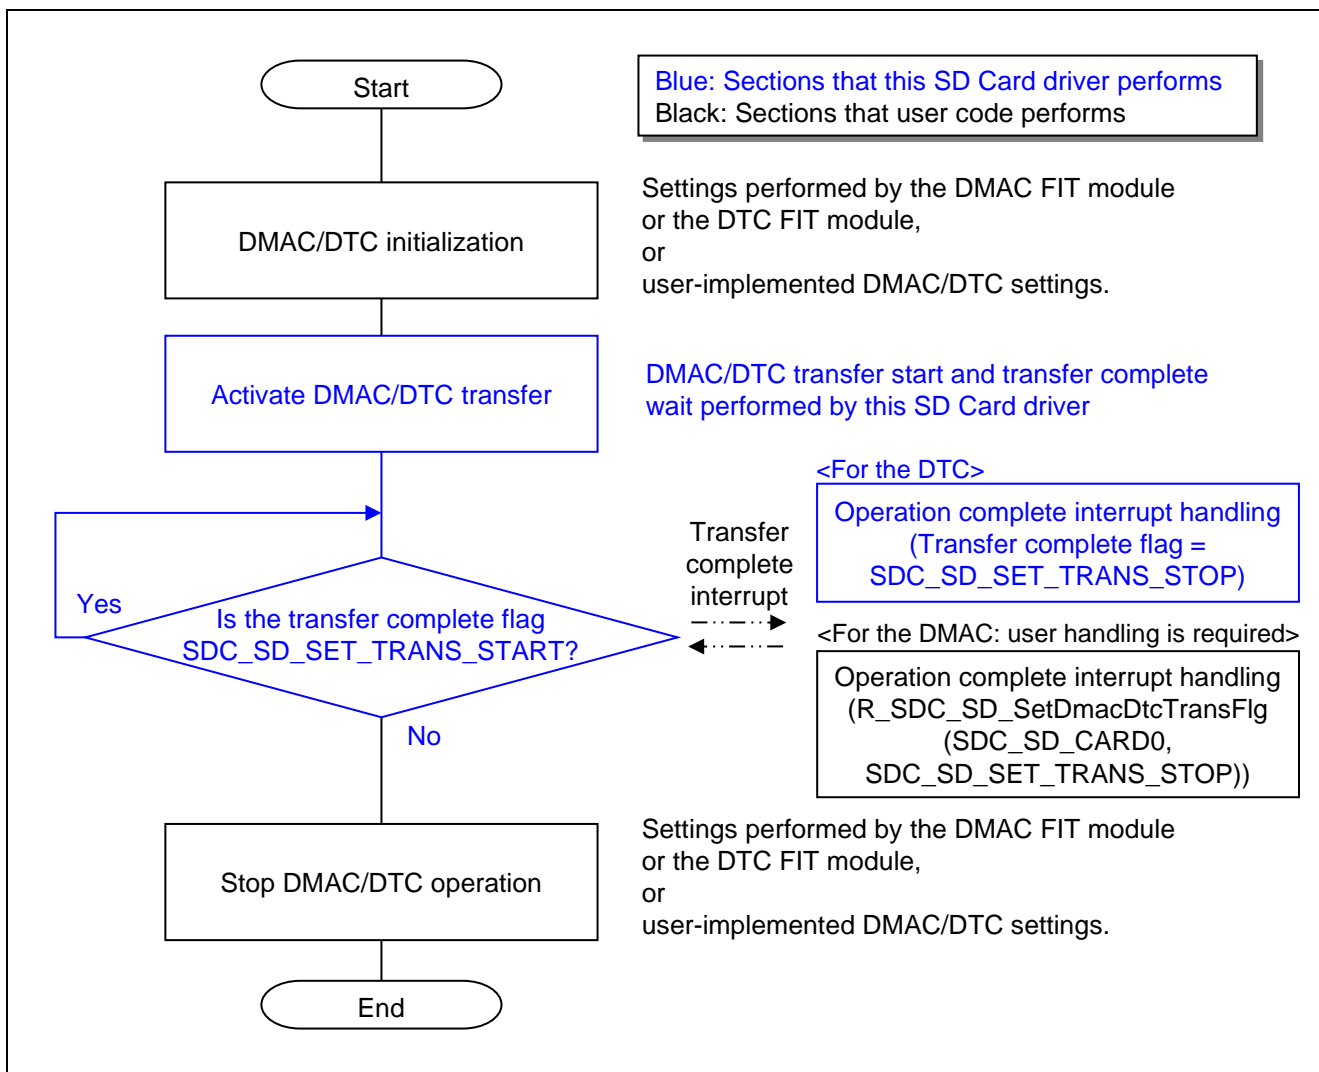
Blue: Sections that this SD Card driver performs
Black: Sections that user code performs

Start

DMAC/DTC initialization

Settings performed by the DMAC FIT module or the DTC FIT module,
or
user-implemented DMAC/DTC settings.

Activate DMAC/DTC transfer

DMAC/DTC transfer start and transfer complete wait performed by this SD Card driver

<For the DTC>

Operation complete interrupt handling (Transfer complete flag = SDC_SD_SET_TRANS_STOP)

Transfer complete interrupt

Yes

Is the transfer complete flag SDC_SD_SET_TRANS_START?

<For the DMAC: user handling is required>

Operation complete interrupt handling (R_SDC_SD_SetDmacDtcTransFlg (SDC_SD_CARD0, SDC_SD_SET_TRANS_STOP))

No

Stop DMAC/DTC operation

Settings performed by the DMAC FIT module or the DTC FIT module,
or
user-implemented DMAC/DTC settings.

End